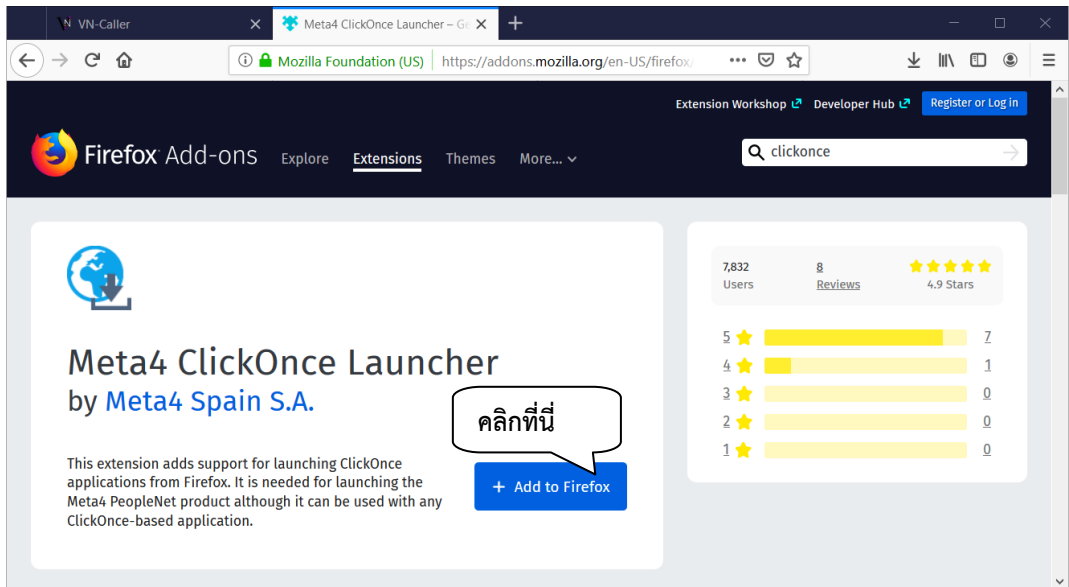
VN-Caller

Meta4 ClickOnce Launcher – Ge

Mozilla Foundation (US) https://addons.mozilla.org/en-US/firefox/

Extension Workshop Developer Hub Register or Log in

Firefox Add-ons Explore Extensions Themes More...

clickonce

Meta4 ClickOnce Launcher
by Meta4 Spain S.A.

คลิกที่นี่

This extension adds support for launching ClickOnce applications from Firefox. It is needed for launching the Meta4 PeopleNet product although it can be used with any ClickOnce-based application.

+ Add to Firefox

| 7,832 Users | 8 Reviews | 4.9 Stars |
|---|---|---|

| 5 | 7 |
|---|---|
| 4 | 1 |
| 3 | 0 |
| 2 | 0 |
| 1 | 0 |